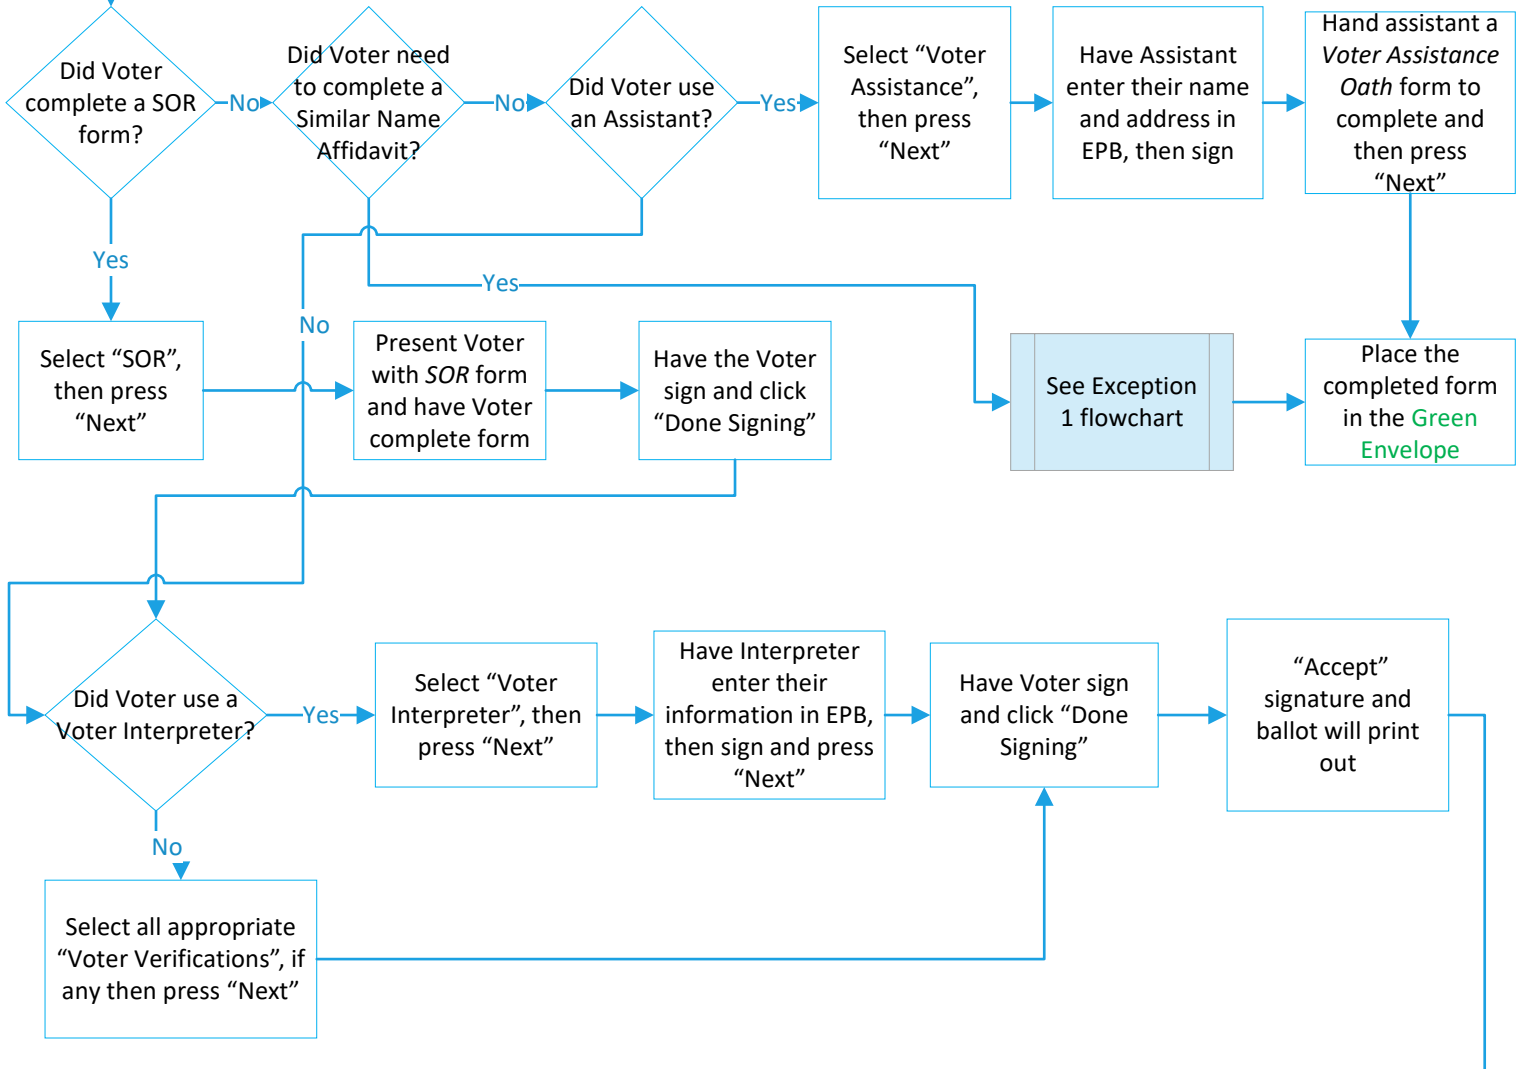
Did Voter complete a SOR form?

No

Did Voter need to complete a Similar Name Affidavit?

No

Did Voter use an Assistant?

Yes

Select “Voter Assistance”, then press “Next”

Have Assistant enter their name and address in EPB, then sign

Hand assistant a *Voter Assistance Oath* form to complete and then press “Next”

Yes

Yes

No

Select “SOR”, then press “Next”

Present Voter with *SOR* form and have Voter complete form

Have the Voter sign and click “Done Signing”

See Exception 1 flowchart

Place the completed form in the Green Envelope

Did Voter use a Voter Interpreter?

Yes

Select “Voter Interpreter”, then press “Next”

Have Interpreter enter their information in EPB, then sign and press “Next”

Have Voter sign and click “Done Signing”

“Accept” signature and ballot will print out

No

Select all appropriate “Voter Verifications”, if any then press “Next”